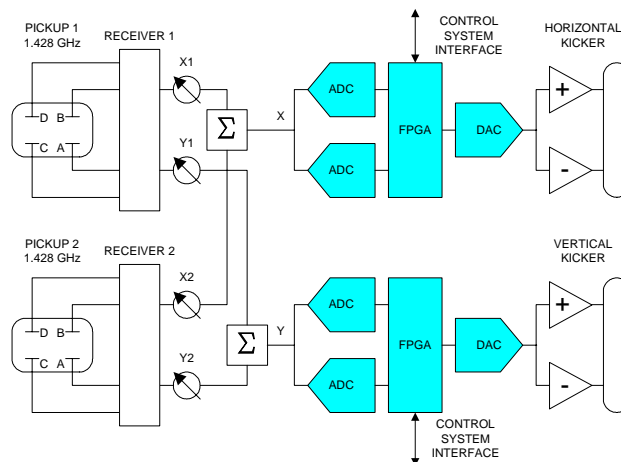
PICKUP 1
1.428 GHz

RECEIVER 1

CONTROL SYSTEM INTERFACE

HORIZONTAL KICKER

D B
C A

X1

Y1

$\Sigma$

X

ADC

ADC

FPGA

DAC

+

-

PICKUP 2
1.428 GHz

RECEIVER 2

VERTICAL KICKER

D B
C A

X2

Y2

$\Sigma$

Y

ADC

ADC

FPGA

DAC

+

-

CONTROL SYSTEM INTERFACE